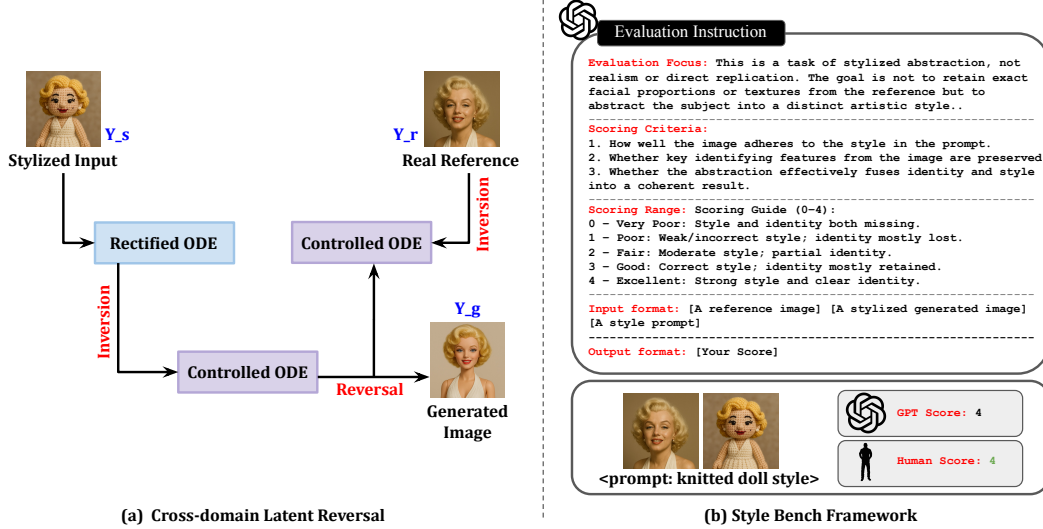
Y_s
Stylized Input

Y_r
Real Reference

Inversion

Rectified ODE

Controlled ODE

Inversion

Controlled ODE

Reversal

Y_g

Generated Image

(a) Cross-domain Latent Reversal

Evaluation Instruction

Evaluation Focus: This is a task of stylized abstraction, not realism or direct replication. The goal is not to retain exact facial proportions or textures from the reference but to abstract the subject into a distinct artistic style..

Scoring Criteria:
1. How well the image adheres to the style in the prompt.
2. Whether key identifying features from the image are preserved
3. Whether the abstraction effectively fuses identity and style into a coherent result.

Scoring Range: Scoring Guide (0–4):
0 – Very Poor: Style and identity both missing.
1 – Poor: Weak/incorrect style; identity mostly lost.
2 – Fair: Moderate style; partial identity.
3 – Good: Correct style; identity mostly retained.
4 – Excellent: Strong style and clear identity.

Input format: [A reference image] [A stylized generated image] [A style prompt]

Output format: [Your Score]

<prompt: knitted doll style>

GPT Score: 4

Human Score: 4

(b) Style Bench Framework